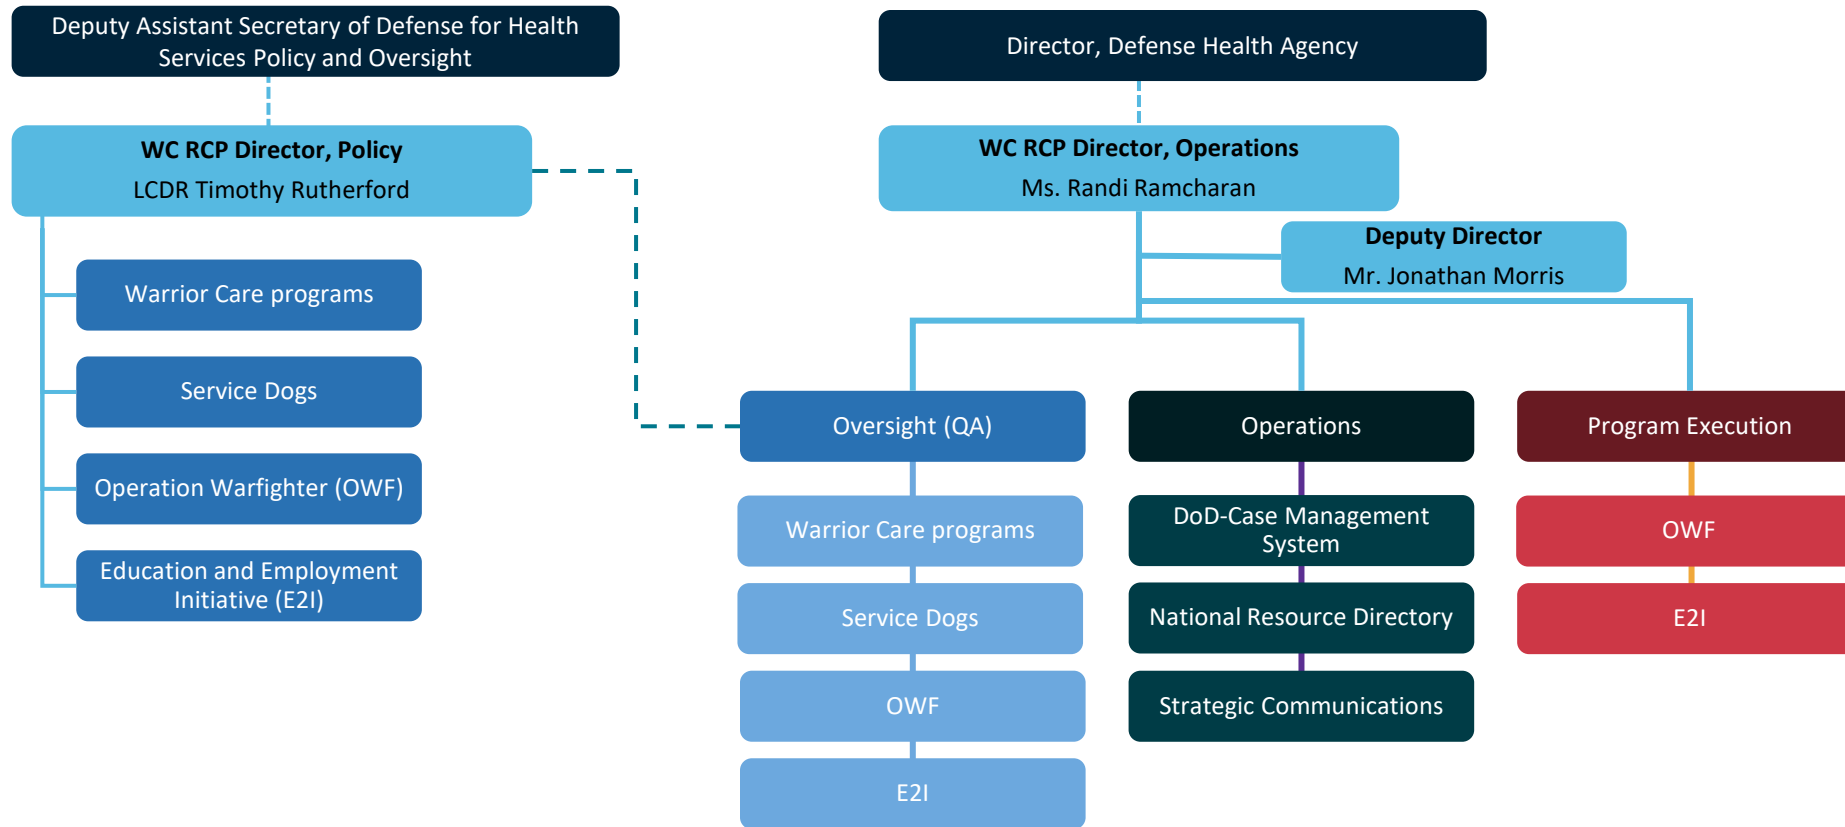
Deputy Assistant Secretary of Defense for Health Services Policy and Oversight

WC RCP Director, Policy
LCDR Timothy Rutherford

Warrior Care programs

Service Dogs

Operation Warfighter (OWF)

Education and Employment Initiative (E2I)

Director, Defense Health Agency

WC RCP Director, Operations
Ms. Randi Ramcharan

Deputy Director
Mr. Jonathan Morris

Oversight (QA)

Warrior Care programs

Service Dogs

OWF

E2I

Operations

DoD-Case Management System

National Resource Directory

Strategic Communications

Program Execution

OWF

E2I